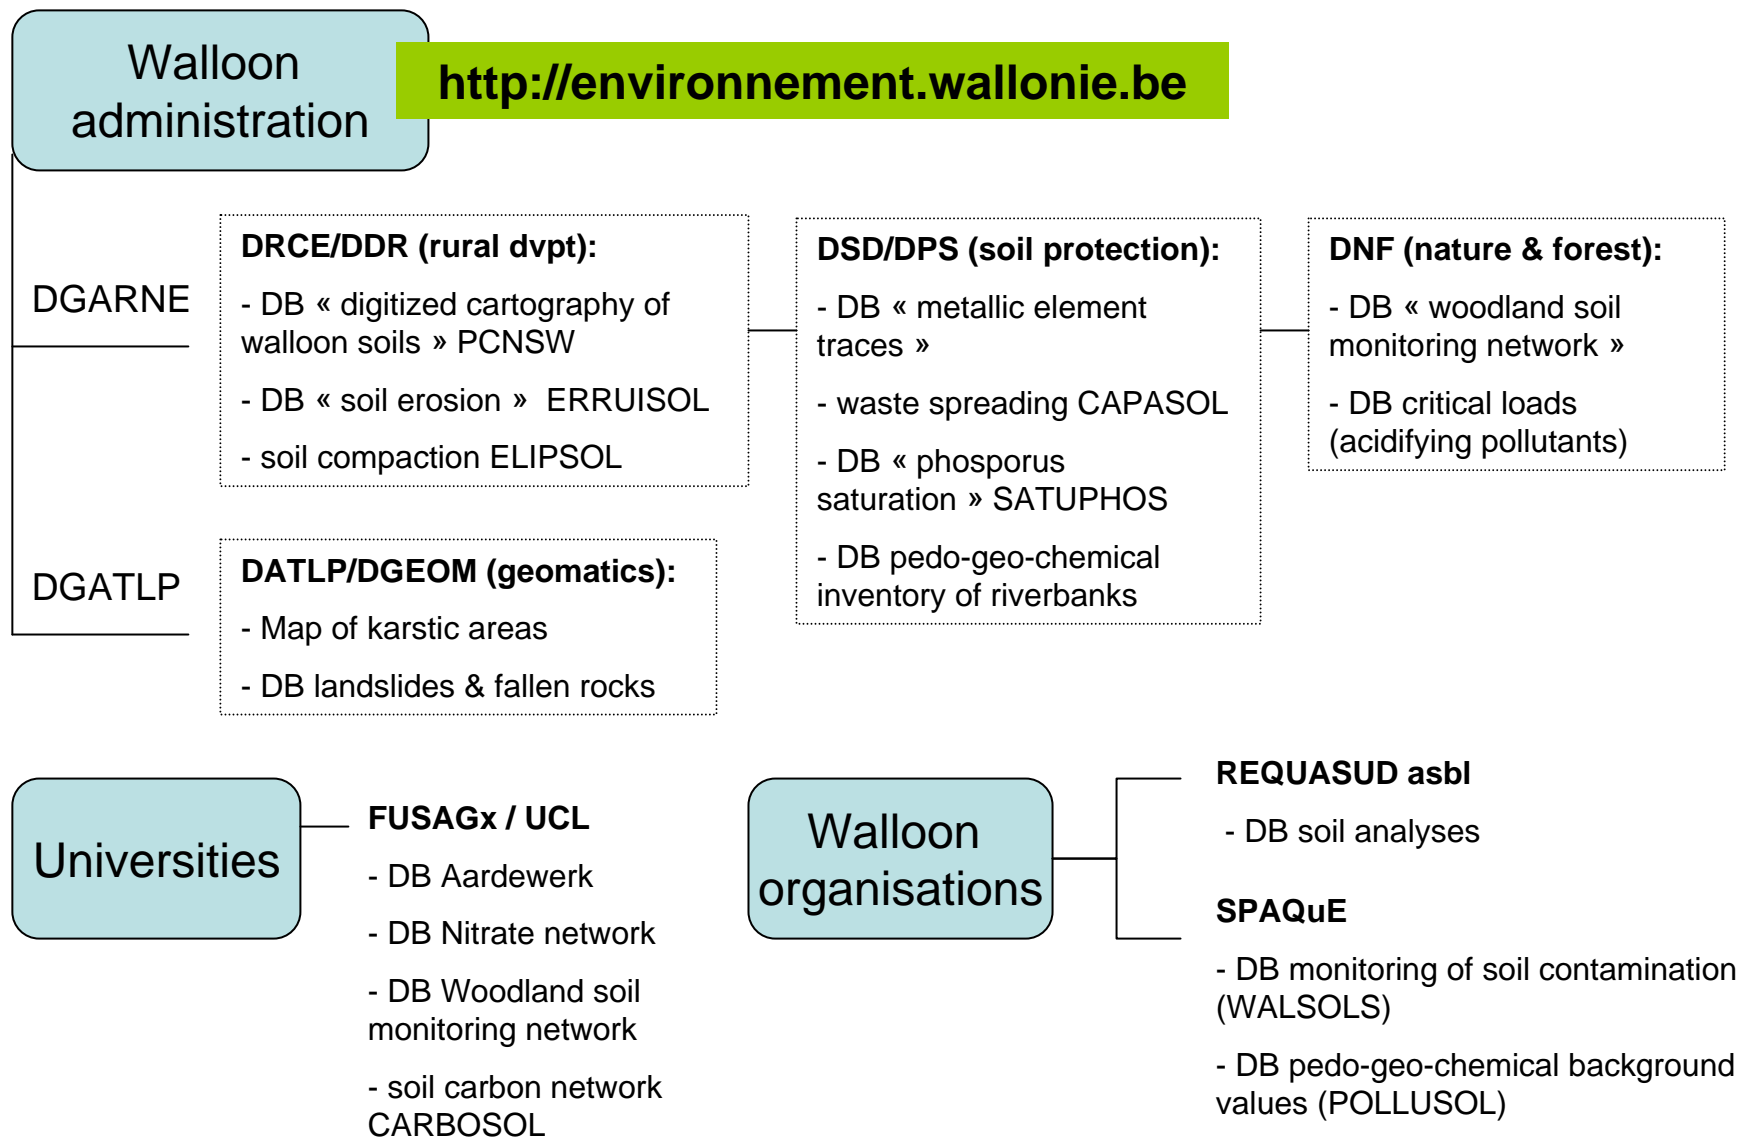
Walloon administration

http://environnement.wallonie.be

DGARNE

DRCE/DDR (rural dvpt):

- DB « digitized cartography of walloon soils » PCNSW

- DB « soil erosion » ERRUISOL

- soil compaction ELIPSOL

DSD/DPS (soil protection):

- DB « metallic element traces »

- waste spreading CAPASOL

- DB « phosporus saturation » SATUPHOS

- DB pedo-geo-chemical inventory of riverbanks

DNF (nature & forest):

- DB « woodland soil monitoring network »

- DB critical loads (acidifying pollutants)

DGATLP

DATLP/DGEOM (geomatics):

- Map of karstic areas

- DB landslides & fallen rocks

Universities

FUSAGx / UCL

- DB Aardewerk

- DB Nitrate network

- DB Woodland soil monitoring network

- soil carbon network CARBOSOL

Walloon organisations

REQUASUD asbl

- DB soil analyses

SPAQuE

- DB monitoring of soil contamination (WALSOLS)

- DB pedo-geo-chemical background values (POLLUSOL)